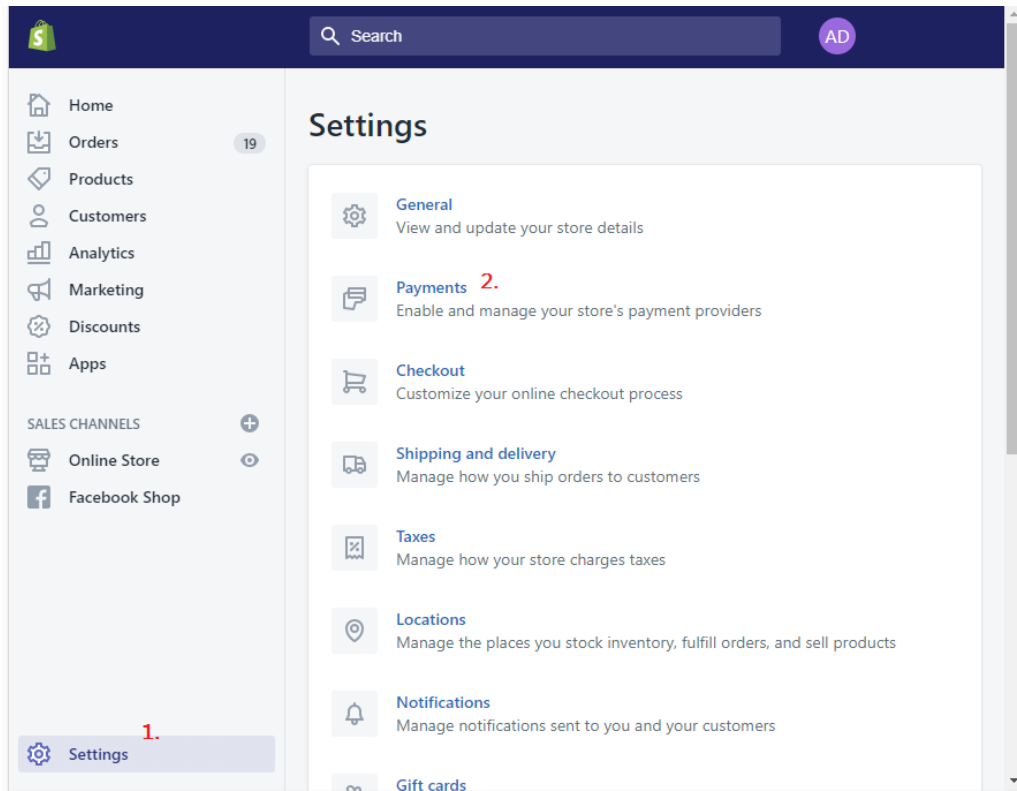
Search

AD

Home
Orders 19
Products
Customers
Analytics
Marketing
Discounts
Apps

SALES CHANNELS
Online Store
Facebook Shop

1.
Settings

Settings

General
View and update your store details

Payments 2.
Enable and manage your store's payment providers

Checkout
Customize your online checkout process

Shipping and delivery
Manage how you ship orders to customers

Taxes
Manage how your store charges taxes

Locations
Manage the places you stock inventory, fulfill orders, and sell products

Notifications
Manage notifications sent to you and your customers

Gift cards